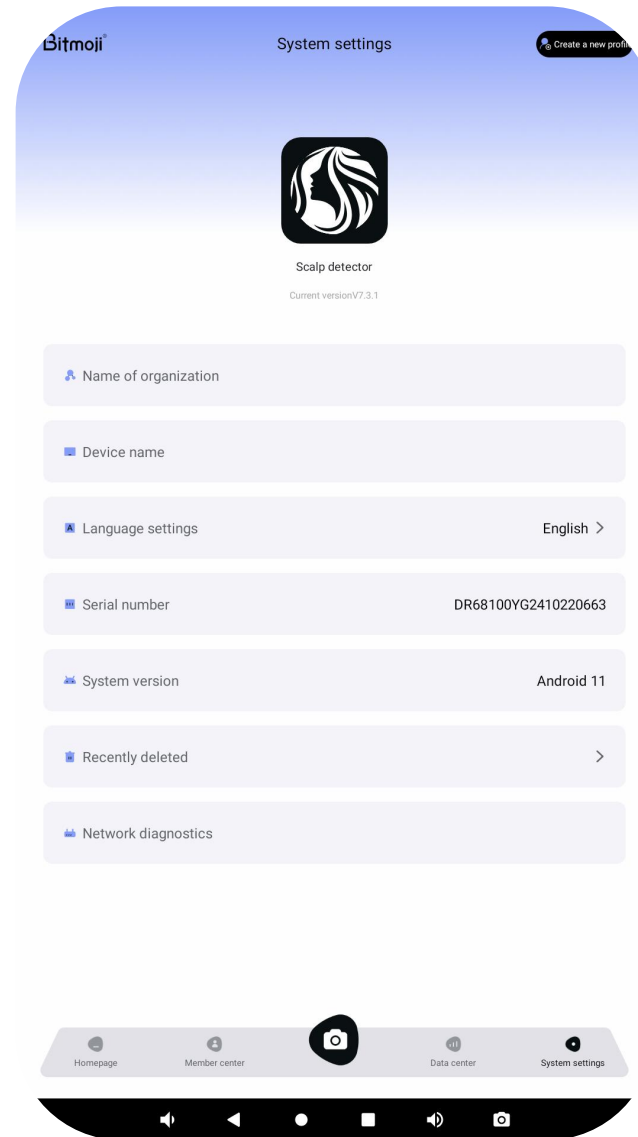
Bitmoji®

System settings

Create a new profi

Scalp detector

Current versionV7.3.1

Name of organization

Device name

Language settings

English >

Serial number

DR68100YG2410220663

System version

Android 11

Recently deleted

>

Network diagnostics

Homepage

Member center

Data center

System settings